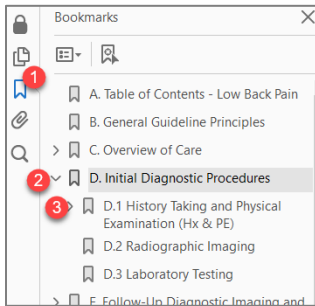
Bookmarks

1

A. Table of Contents - Low Back Pain

B. General Guideline Principles

C. Overview of Care

2

D. Initial Diagnostic Procedures

3

D.1 History Taking and Physical Examination (Hx & PE)

D.2 Radiographic Imaging

D.3 Laboratory Testing

E. Follow-Up Diagnostic Imaging and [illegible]